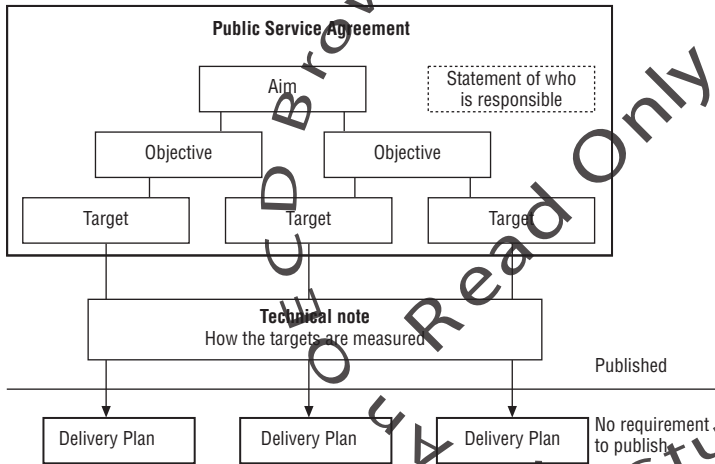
Public Service Agreement

Aim

Statement of who is responsible

Objective

Objective

Target

Target

Target

Technical note
How the targets are measured

Published

Delivery Plan

Delivery Plan

Delivery Plan

No requirement to publish

OECD Browse_it Read Only